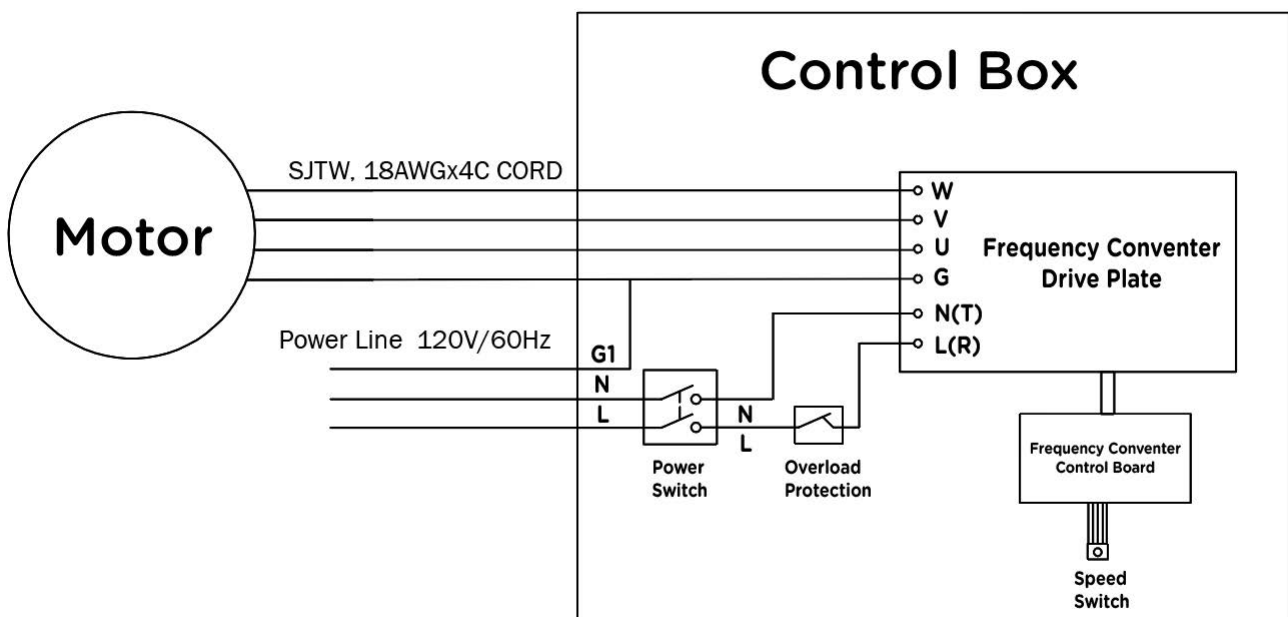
Control Box

Motor

SJTW, 18AWGx4C CORD

W
V
U
G
N(T)
L(R)

Frequency Conventer Drive Plate

Power Line 120V/60Hz

G1
N
L

N
L

Power Switch

Overload Protection

Frequency Conventer Control Board

Speed Switch